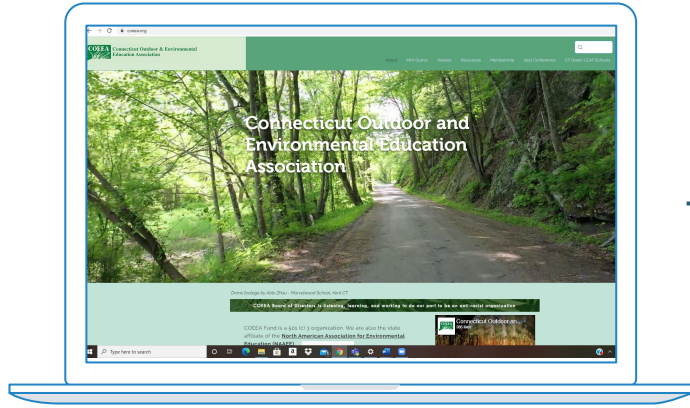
coeea.org

COEEA Connecticut Outdoor & Environmental Education Association

About Mini Grants Awards Resources Membership 2021 Conference CT Green LEAF Schools

Connecticut Outdoor and Environmental Education Association

Drone footage by Aldo Zhao - Manorwood School, York CT

COEEA Board of Directors is listening, learning, and working to do our part to be an anti-racist organization

COEEA Fund is a 501 (c) 3 organization. We are also the state affiliate of the North American Association for Environmental Education (NAAEE)

Connecticut Outdoor an...

Type here to search